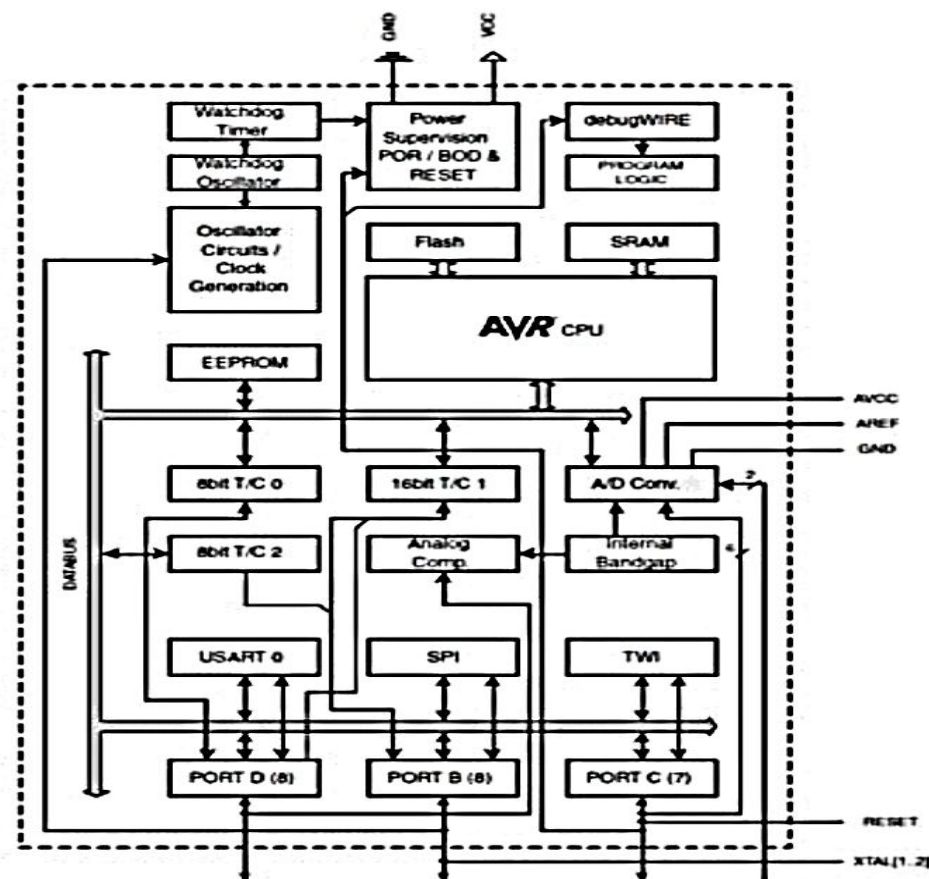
GND
VCC
Watchdog Timer
Power Supervision POR / BOD & RESET
debugWIRE
Watchdog Oscillator
PROGRAM LOGIC
Oscillator Circuits / Clock Generation
Flash
SRAM
AVR CPU
EEPROM
AVCC
AREF
GND
8bit T/C 0
16bit T/C 1
A/D Conv.
2
DATABUS
8bit T/C 2
Analog Comp.
Internal Bandgap
6
USART 0
SPI
TWI
PORT D (8)
PORT B (8)
PORT C (7)
RESET
XTAL[1..2]